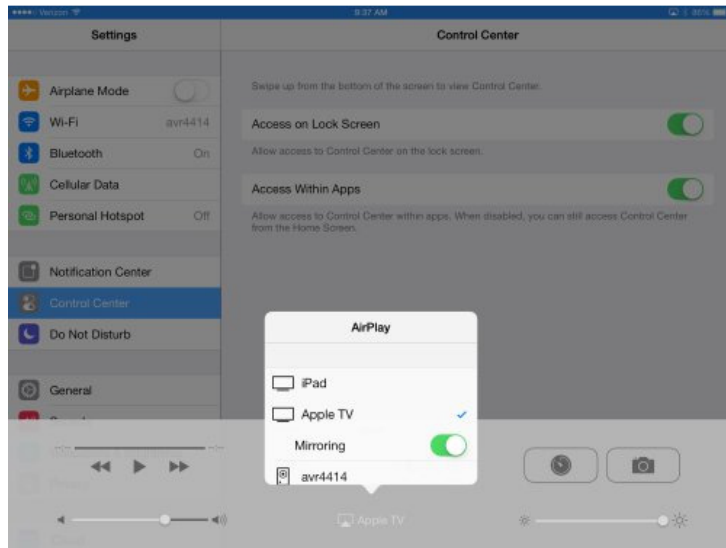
●●●●○ Verizon
9:37 AM

Settings

Airplane Mode
Wi-Fi avr4414
Bluetooth On
Cellular Data
Personal Hotspot Off

Notification Center
Control Center
Do Not Disturb

General

Control Center

Swipe up from the bottom of the screen to view Control Center.

Access on Lock Screen
Allow access to Control Center on the lock screen.

Access Within Apps
Allow access to Control Center within apps. When disabled, you can still access Control Center from the Home Screen.

AirPlay
iPad
Apple TV
Mirroring
avr4414

Apple TV